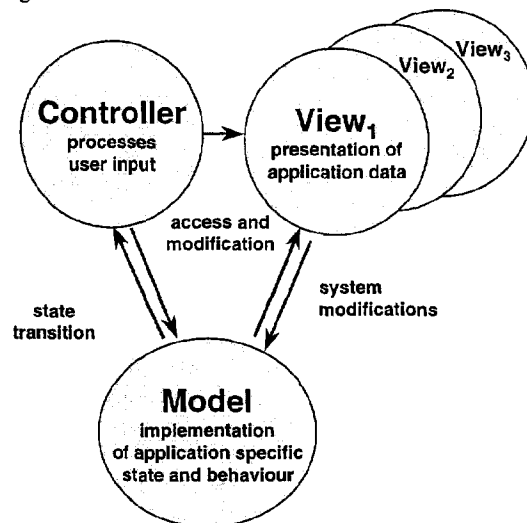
Controller
processes user input

View$_3$

View$_2$

View$_1$
presentation of application data

access and modification

state transition

system modifications

Model
implementation of application specific state and behaviour